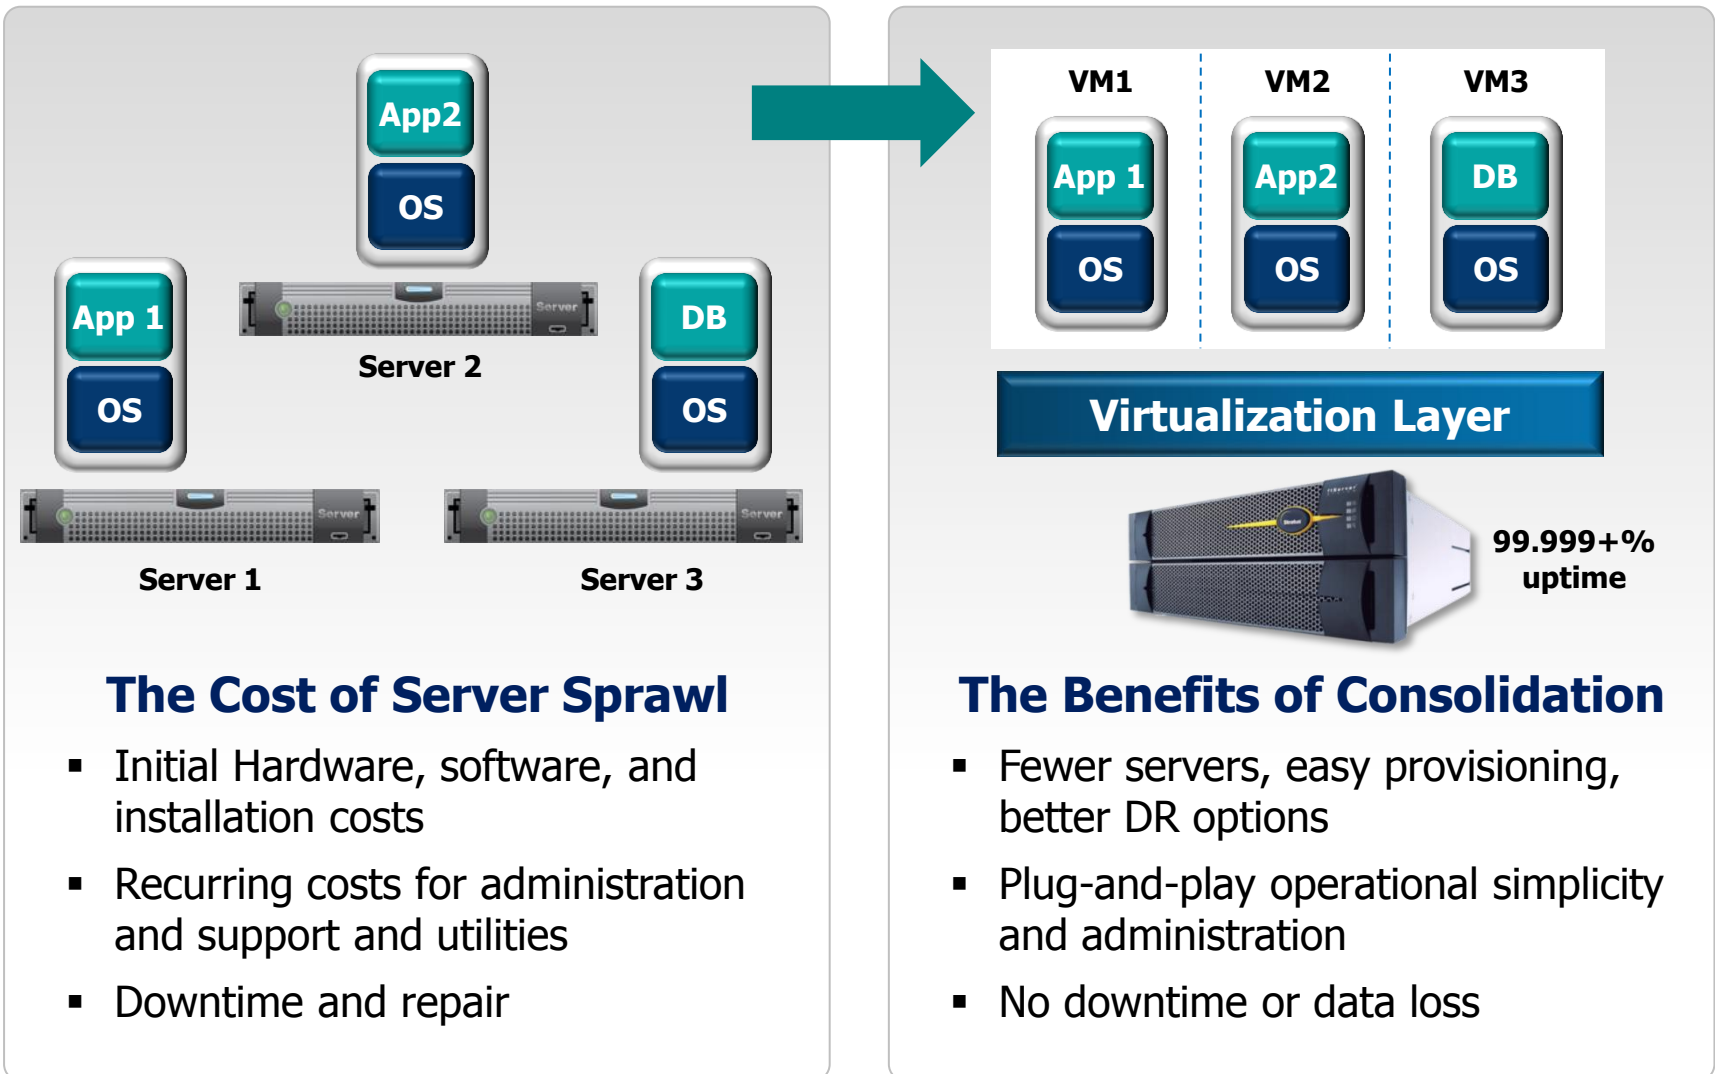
App2
OS
Server
Server 2

App 1
OS
Server
Server 1

DB
OS
Server
Server 3

The Cost of Server Sprawl

- Initial Hardware, software, and installation costs
- Recurring costs for administration and support and utilities
- Downtime and repair

VM1
App 1
OS

VM2
App2
OS

VM3
DB
OS

Virtualization Layer

99.999+% uptime

The Benefits of Consolidation

- Fewer servers, easy provisioning, better DR options
- Plug-and-play operational simplicity and administration
- No downtime or data loss